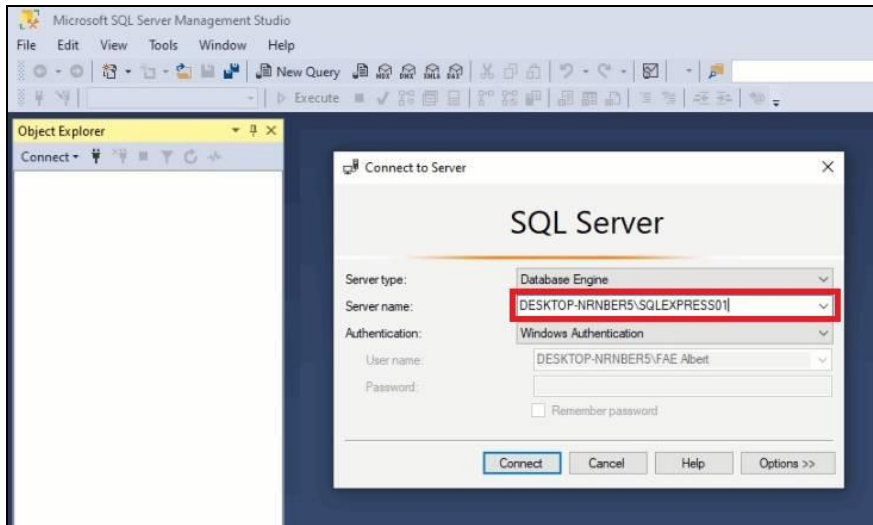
Microsoft SQL Server Management Studio

File Edit View Tools Window Help

New Query

Execute

Object Explorer

Connect

Connect to Server

SQL Server

Server type: Database Engine

Server name: DESKTOP-NRNBER5\SQLEXPRESS01

Authentication: Windows Authentication

User name: DESKTOP-NRNBER5\FAE Albert

Password:

Remember password

Connect Cancel Help Options >>